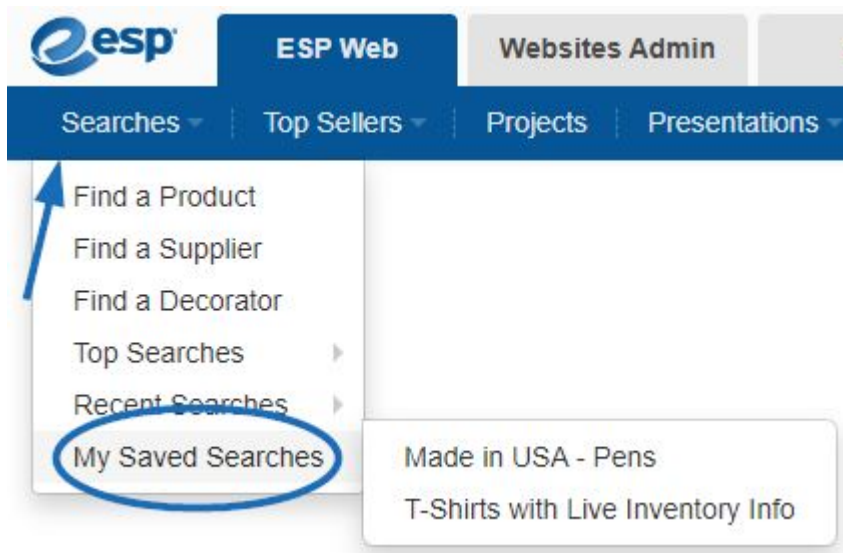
esp

ESP Web

Websites Admin

Searches

Top Sellers

Projects

Presentations

Find a Product

Find a Supplier

Find a Decorator

Top Searches

Recent Searches

My Saved Searches

Made in USA - Pens

T-Shirts with Live Inventory Info